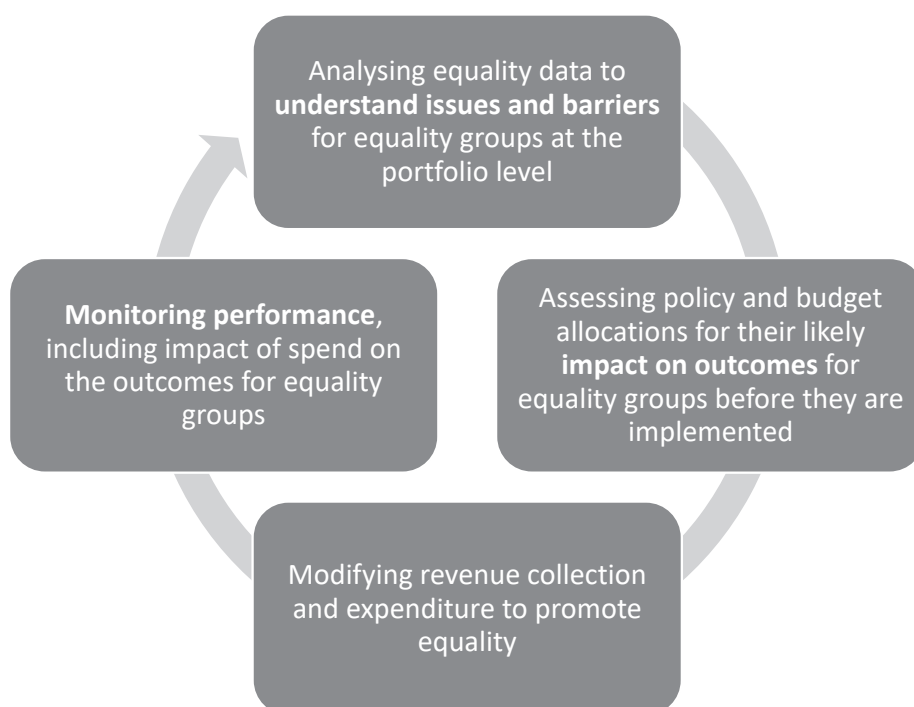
Analysing equality data to **understand issues and barriers** for equality groups at the portfolio level

Assessing policy and budget allocations for their likely **impact on outcomes** for equality groups before they are implemented

Modifying revenue collection and expenditure to promote equality

**Monitoring performance**, including impact of spend on the outcomes for equality groups